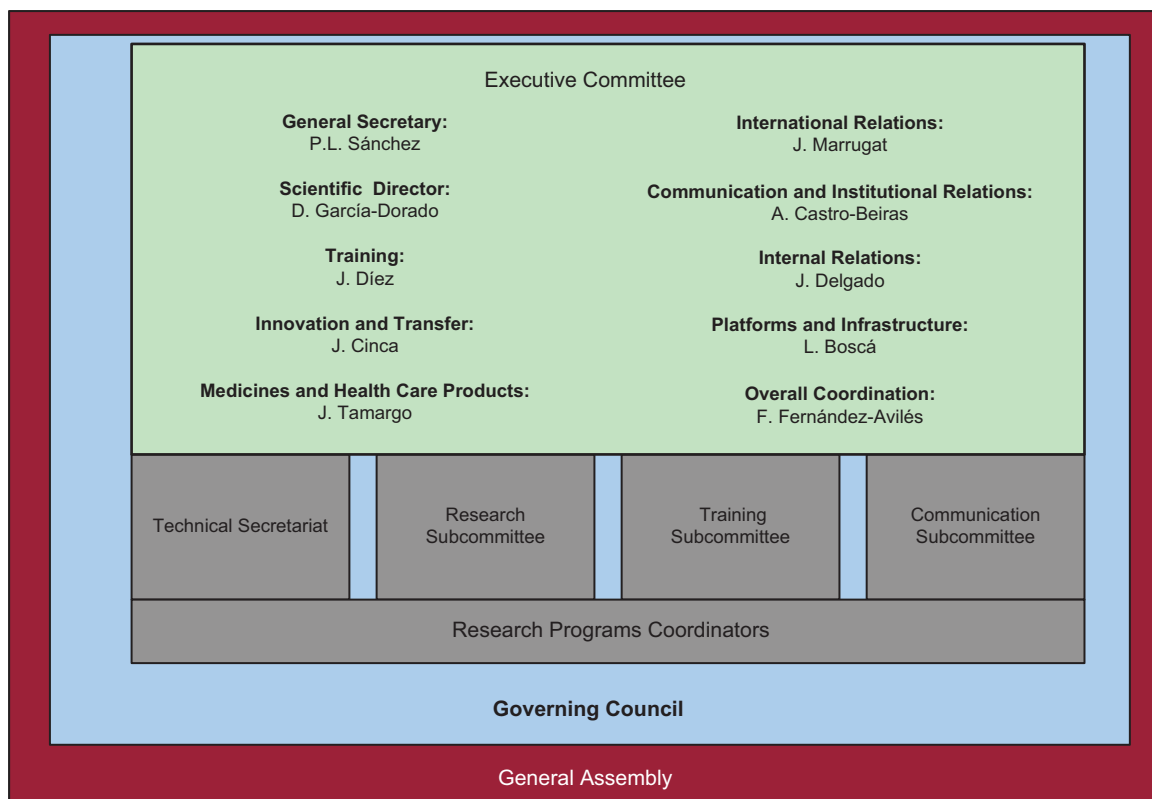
Executive Committee

**General Secretary:**
P.L. Sánchez

**Scientific Director:**
D. García-Dorado

**Training:**
J. Díez

**Innovation and Transfer:**
J. Cinca

**Medicines and Health Care Products:**
J. Tamargo

**International Relations:**
J. Marrugat

**Communication and Institutional Relations:**
A. Castro-Beiras

**Internal Relations:**
J. Delgado

**Platforms and Infrastructure:**
L. Boscá

**Overall Coordination:**
F. Fernández-Avilés

Technical Secretariat

Research Subcommittee

Training Subcommittee

Communication Subcommittee

Research Programs Coordinators

**Governing Council**

General Assembly